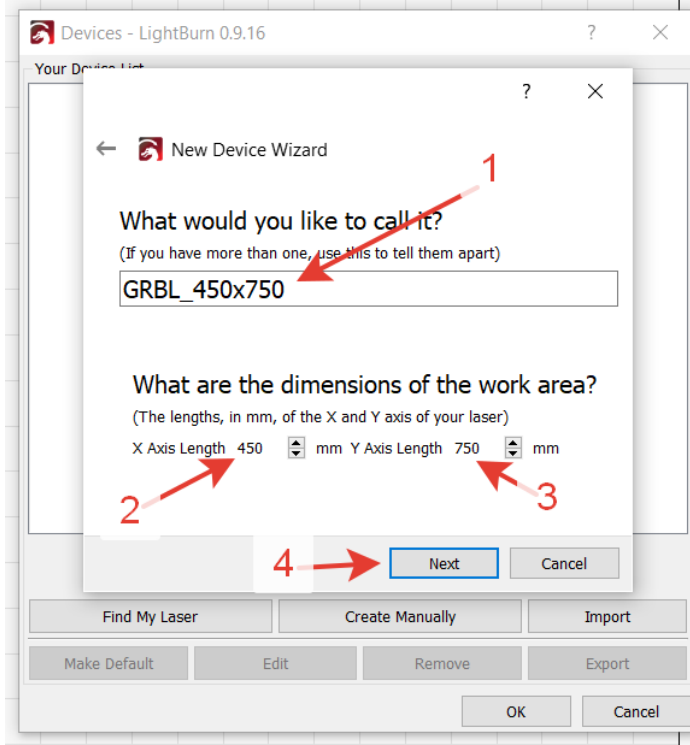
Devices - LightBurn 0.9.16
?
X
Your Device List

?
X
New Device Wizard
1
What would you like to call it?
(If you have more than one, use this to tell them apart)
GRBL_450x750

What are the dimensions of the work area?
(The lengths, in mm, of the X and Y axis of your laser)
X Axis Length 450 mm Y Axis Length 750 mm
2
3
4
Next
Cancel

Find My Laser
Create Manually
Import
Make Default
Edit
Remove
Export
OK
Cancel